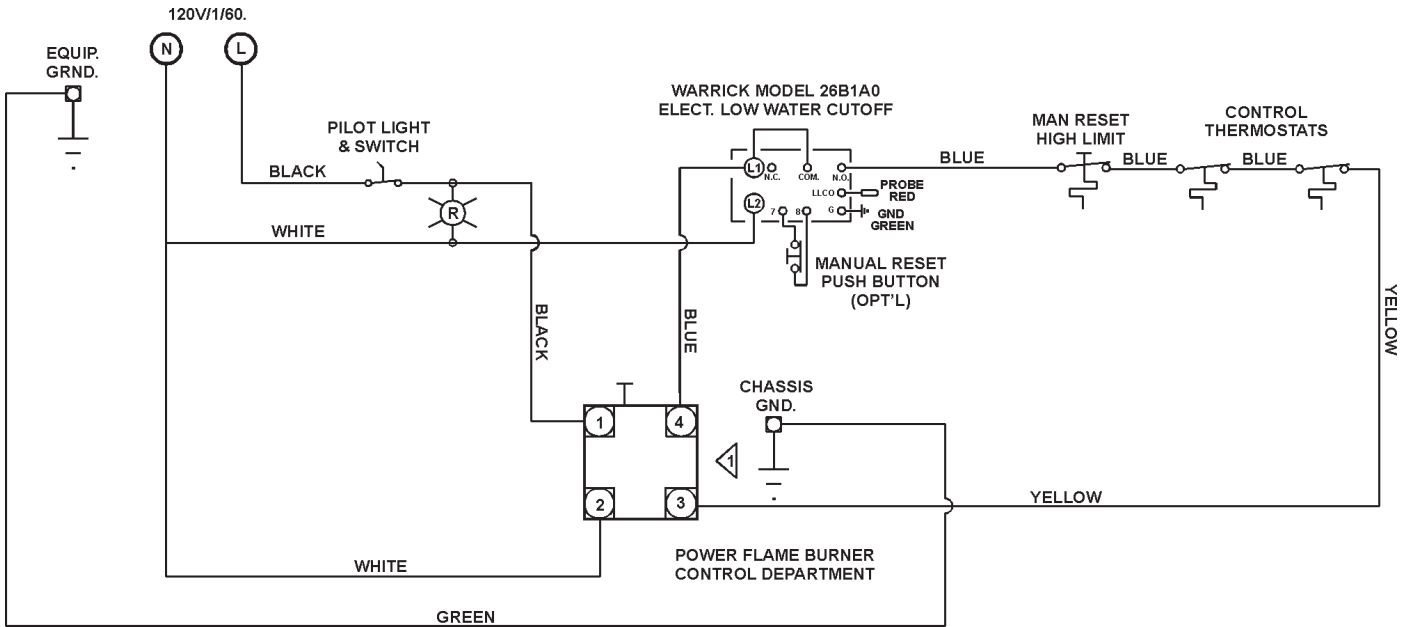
120V/1/60.

EQUIP.
GRND.

N

L

PILOT LIGHT
& SWITCH

BLACK

R

WHITE

WARRICK MODEL 26B1A0
ELECT. LOW WATER CUTOFF

L1
N.C.
COM.
N.O.
LLCO
PROBE
RED
L2
7
8
G
GND
GREEN

MANUAL RESET
PUSH BUTTON
(OPT'L)

BLUE

MAN RESET
HIGH LIMIT

BLUE

CONTROL
THERMOSTATS

BLUE

YELLOW

BLACK

BLUE

CHASSIS
GND.

1

4

1

2

3

YELLOW

WHITE

POWER FLAME BURNER
CONTROL DEPARTMENT

GREEN